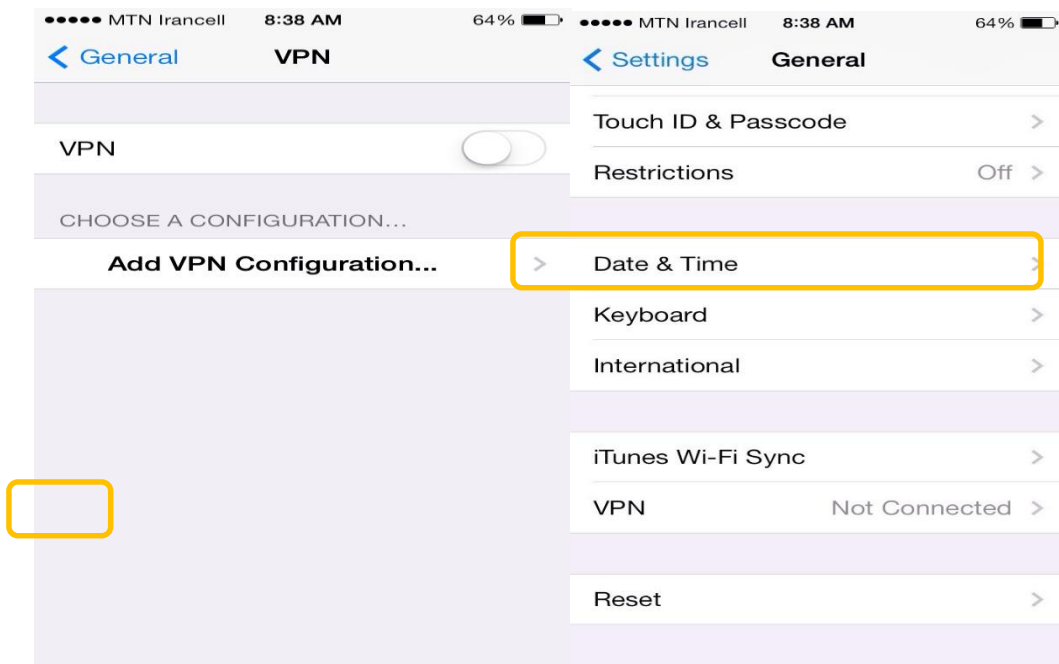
●●●●● MTN Irancell 8:38 AM 64%

< General VPN

VPN

CHOOSE A CONFIGURATION...

Add VPN Configuration... >

●●●●● MTN Irancell 8:38 AM 64%

< Settings General

Touch ID & Passcode >

Restrictions Off >

Date & Time >

Keyboard >

International >

iTunes Wi-Fi Sync >

VPN Not Connected >

Reset >